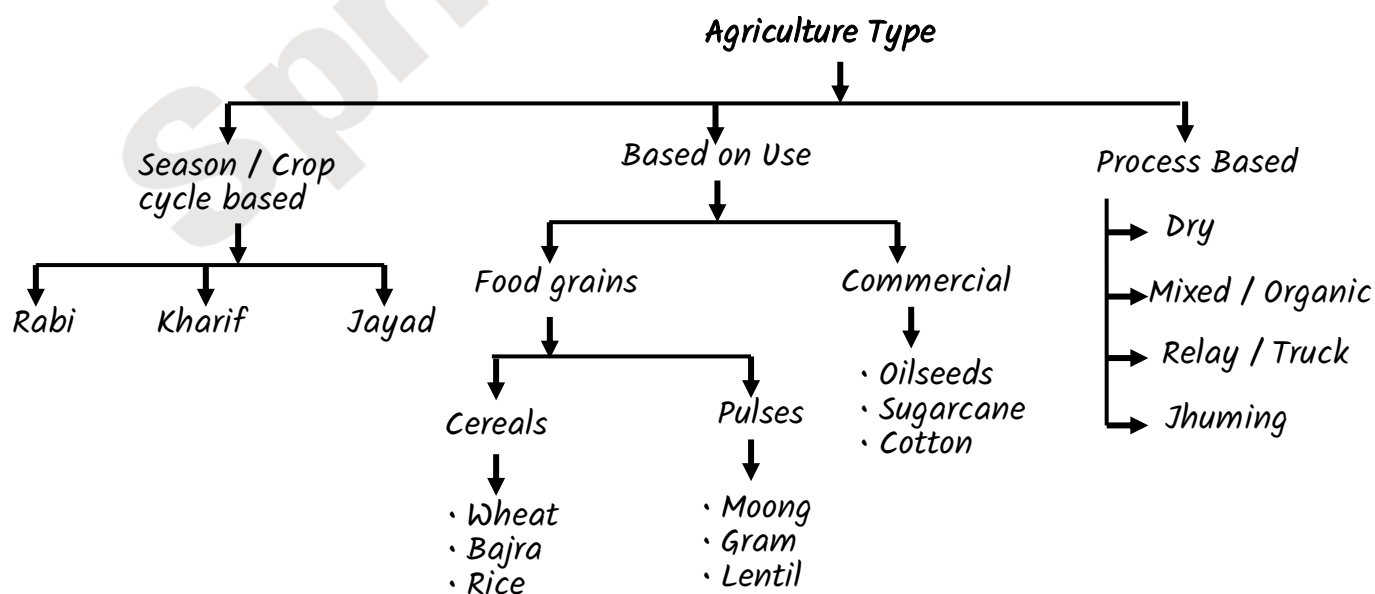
Spr

Agriculture Type

Season / Crop cycle based

Rabi

Kharif

Jayad

Based on Use

Food grains

Cereals

· Wheat
· Bajra
· Rice

Pulses

· Moong
· Gram
· Lentil

Commercial

· Oilseeds
· Sugarcane
· Cotton

Process Based

Dry

Mixed / Organic

Relay / Truck

Jhuming